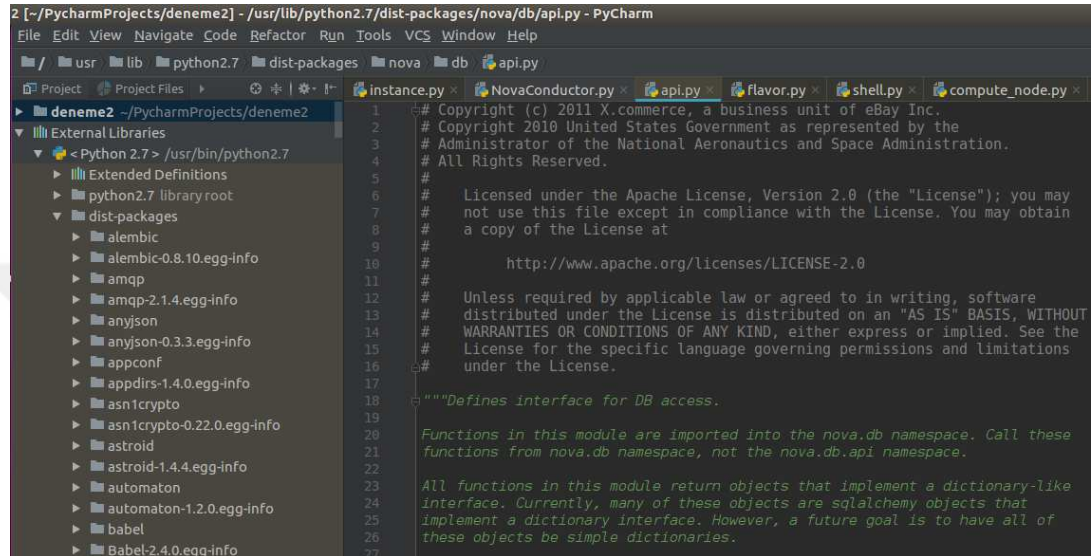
2 [~/PycharmProjects/deneme2] - /usr/lib/python2.7/dist-packages/nova/db/api.py - PyCharm

File Edit View Navigate Code Refactor Run Tools VCS Window Help

/ usr lib python2.7 dist-packages nova db api.py

Project Project Files

instance.py × NovaConductor.py × api.py × flavor.py × shell.py × compute_node.py ×

deneme2 ~/PycharmProjects/deneme2
External Libraries
< Python 2.7 > /usr/bin/python2.7
Extended Definitions
python2.7 library root
dist-packages
alembic
alembic-0.8.10.egg-info
amqp
amqp-2.1.4.egg-info
anyjson
anyjson-0.3.3.egg-info
appconf
appdirs-1.4.0.egg-info
asn1crypto
asn1crypto-0.22.0.egg-info
astroid
astroid-1.4.4.egg-info
automaton
automaton-1.2.0.egg-info
babel
Babel-2.4.0.egg-info

1 # Copyright (c) 2011 X.commerce, a business unit of eBay Inc.
2 # Copyright 2010 United States Government as represented by the
3 # Administrator of the National Aeronautics and Space Administration.
4 # All Rights Reserved.
5 #
6 #    Licensed under the Apache License, Version 2.0 (the "License"); you may
7 #    not use this file except in compliance with the License. You may obtain
8 #    a copy of the License at
9 #
10 #         http://www.apache.org/licenses/LICENSE-2.0
11 #
12 #    Unless required by applicable law or agreed to in writing, software
13 #    distributed under the License is distributed on an "AS IS" BASIS, WITHOUT
14 #    WARRANTIES OR CONDITIONS OF ANY KIND, either express or implied. See the
15 #    License for the specific language governing permissions and limitations
16 #    under the License.
17
18 """Defines interface for DB access.
19
20 Functions in this module are imported into the nova.db namespace. Call these
21 functions from nova.db namespace, not the nova.db.api namespace.
22
23 All functions in this module return objects that implement a dictionary-like
24 interface. Currently, many of these objects are sqlalchemy objects that
25 implement a dictionary interface. However, a future goal is to have all of
26 these objects be simple dictionaries.
27